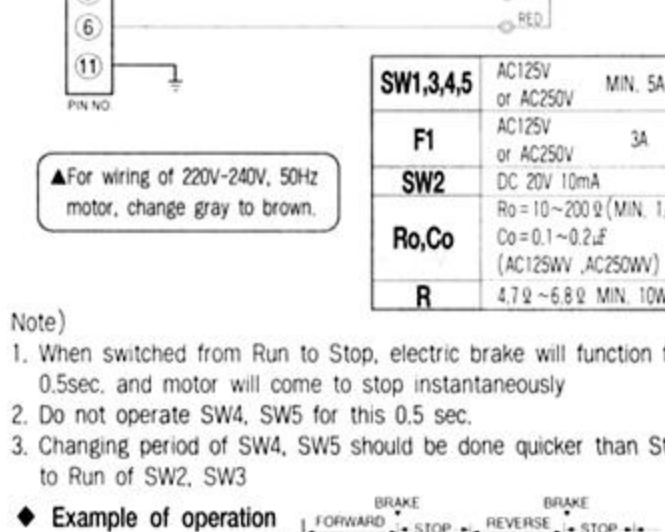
⑥
⑪
PIN NO.

RED

▲For wiring of 220V-240V, 50Hz motor, change gray to brown.

| SW1,3,4,5 | AC125V or AC250V MIN. 5A |
|---|---|
| F1 | AC125V or AC250V 3A |
| SW2 | DC 20V 10mA |
| Ro,Co | Ro = 10~200Ω (MIN. 1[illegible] Co = 0.1~0.2μF (AC125WV ,AC250WV) |
| R | 4.7Ω~6.8Ω MIN. 10W |

Note)
1. When switched from Run to Stop, electric brake will function f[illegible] 0.5sec. and motor will come to stop instantaneously
2. Do not operate SW4, SW5 for this 0.5 sec.
3. Changing period of SW4, SW5 should be done quicker than St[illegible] to Run of SW2, SW3

◆ Example of operation FORWARD BRAKE STOP REVERSE BRAKE STOP